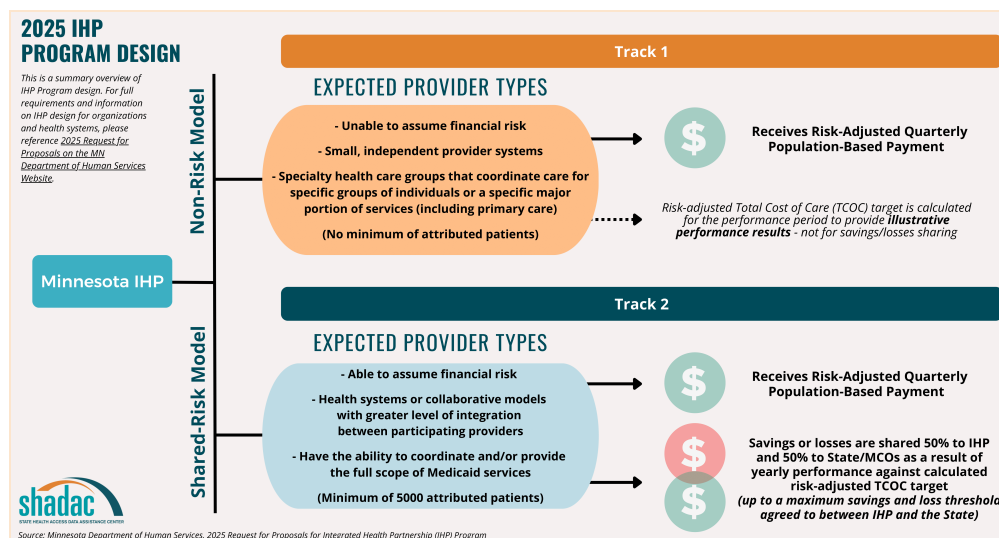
2025 IHP PROGRAM DESIGN

This is a summary overview of IHP Program design. For full requirements and information on IHP design for organizations and health systems, please reference 2025 Request for Proposals on the MN Department of Human Services Website.

Minnesota IHP

Non-Risk Model

Track 1

EXPECTED PROVIDER TYPES

- Unable to assume financial risk

- Small, independent provider systems

- Specialty health care groups that coordinate care for specific groups of individuals or a specific major portion of services (including primary care)

(No minimum of attributed patients)

$

Receives Risk-Adjusted Quarterly Population-Based Payment

Risk-adjusted Total Cost of Care (TCOC) target is calculated for the performance period to provide illustrative performance results - not for savings/losses sharing

Shared-Risk Model

Track 2

EXPECTED PROVIDER TYPES

- Able to assume financial risk

- Health systems or collaborative models with greater level of integration between participating providers

- Have the ability to coordinate and/or provide the full scope of Medicaid services

(Minimum of 5000 attributed patients)

$

Receives Risk-Adjusted Quarterly Population-Based Payment

$

$

Savings or losses are shared 50% to IHP and 50% to State/MCOs as a result of yearly performance against calculated risk-adjusted TCOC target (up to a maximum savings and loss threshold agreed to between IHP and the State)

shadac
STATE HEALTH ACCESS DATA ASSISTANCE CENTER

Source: Minnesota Department of Human Services, 2025 Request for Proposals for Integrated Health Partnership (IHP) Program